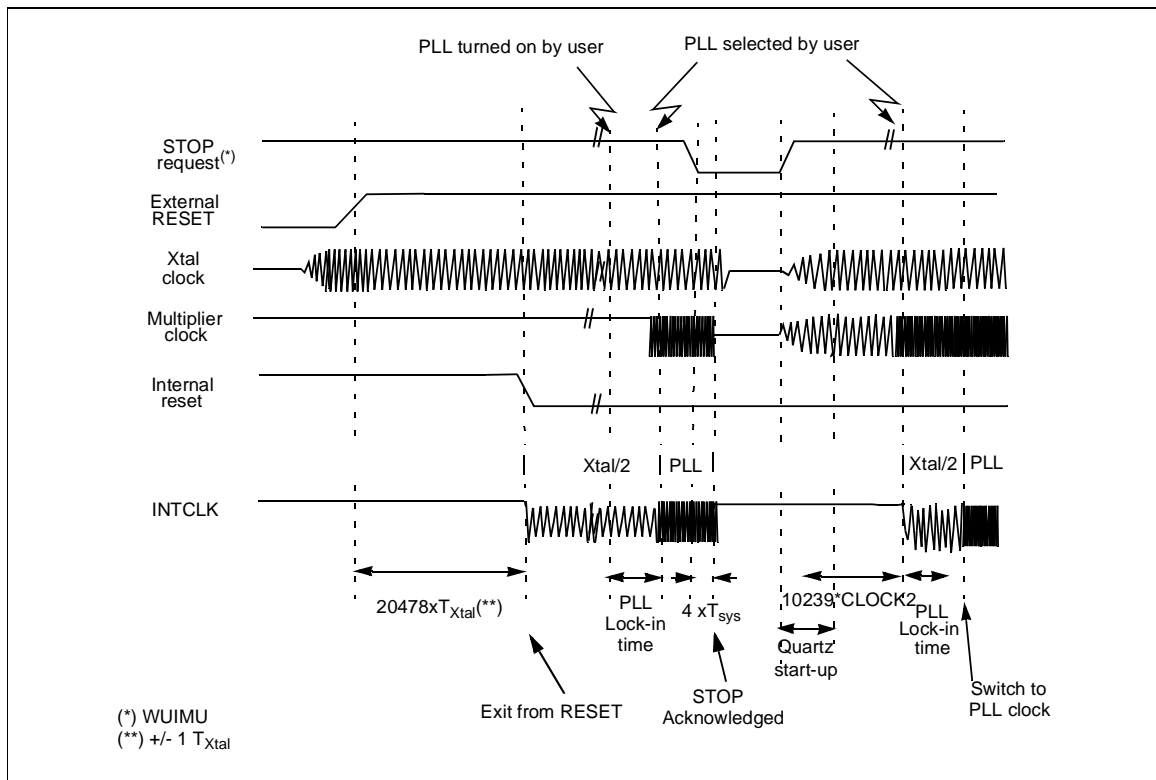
PLL turned on by user

PLL selected by user

STOP request$^{(*)}$

External RESET

Xtal clock

Multiplier clock

Internal reset

Xtal/2 | PLL

Xtal/2 | PLL

INTCLK

20478xT$_{Xtal}$(**)

PLL Lock-in time

4 xT$_{sys}$

10239*CLOCK2

Quartz start-up

PLL Lock-in time

Exit from RESET

STOP Acknowledged

Switch to PLL clock

(*) WUIMU
(**) +/- 1 T$_{Xtal}$